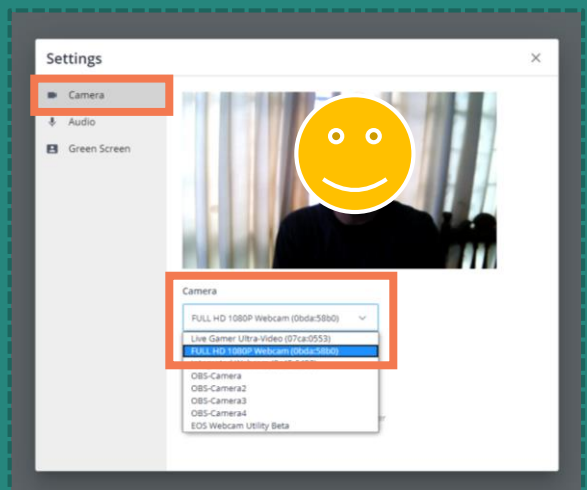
Settings

×

Camera
Audio
Green Screen

Camera

FULL HD 1080P Webcam (0bda:58b0)

Live Gamer Ultra-Video (07ca:0553)
FULL HD 1080P Webcam (0bda:58b0)
OBS-Camera
OBS-Camera2
OBS-Camera3
OBS-Camera4
EOS Webcam Utility Beta